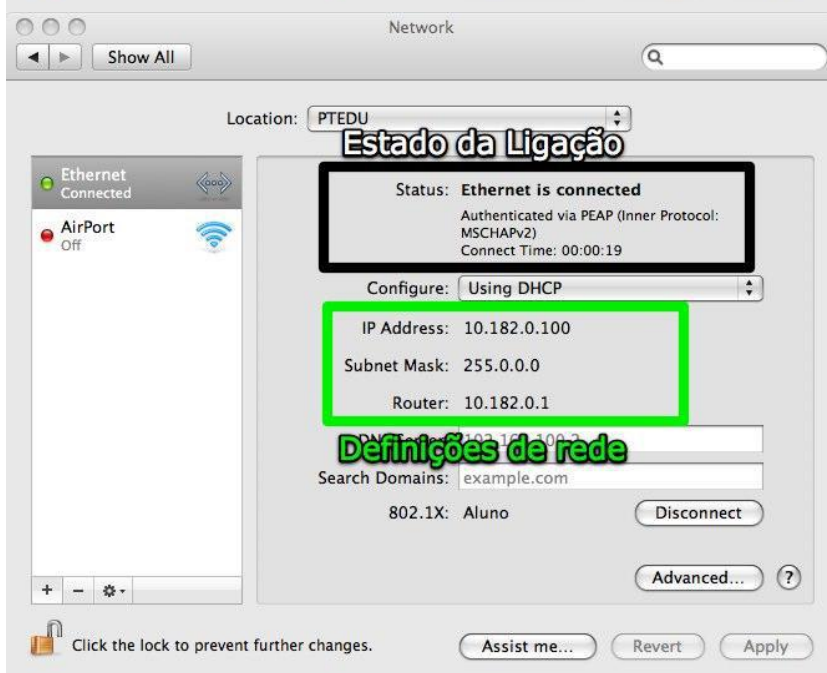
Network

Show All

Location: PTEDU

Estado da Ligação

Ethernet
Connected

AirPort
Off

Status: Ethernet is connected

Authenticated via PEAP (Inner Protocol: MSCHAPv2)
Connect Time: 00:00:19

Configure: Using DHCP

IP Address: 10.182.0.100

Subnet Mask: 255.0.0.0

Router: 10.182.0.1

Definições de rede

DNS Server: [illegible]

Search Domains: example.com

802.1X: Aluno

Disconnect

Advanced...

?

+ − ✲

Click the lock to prevent further changes.

Assist me...

Revert

Apply